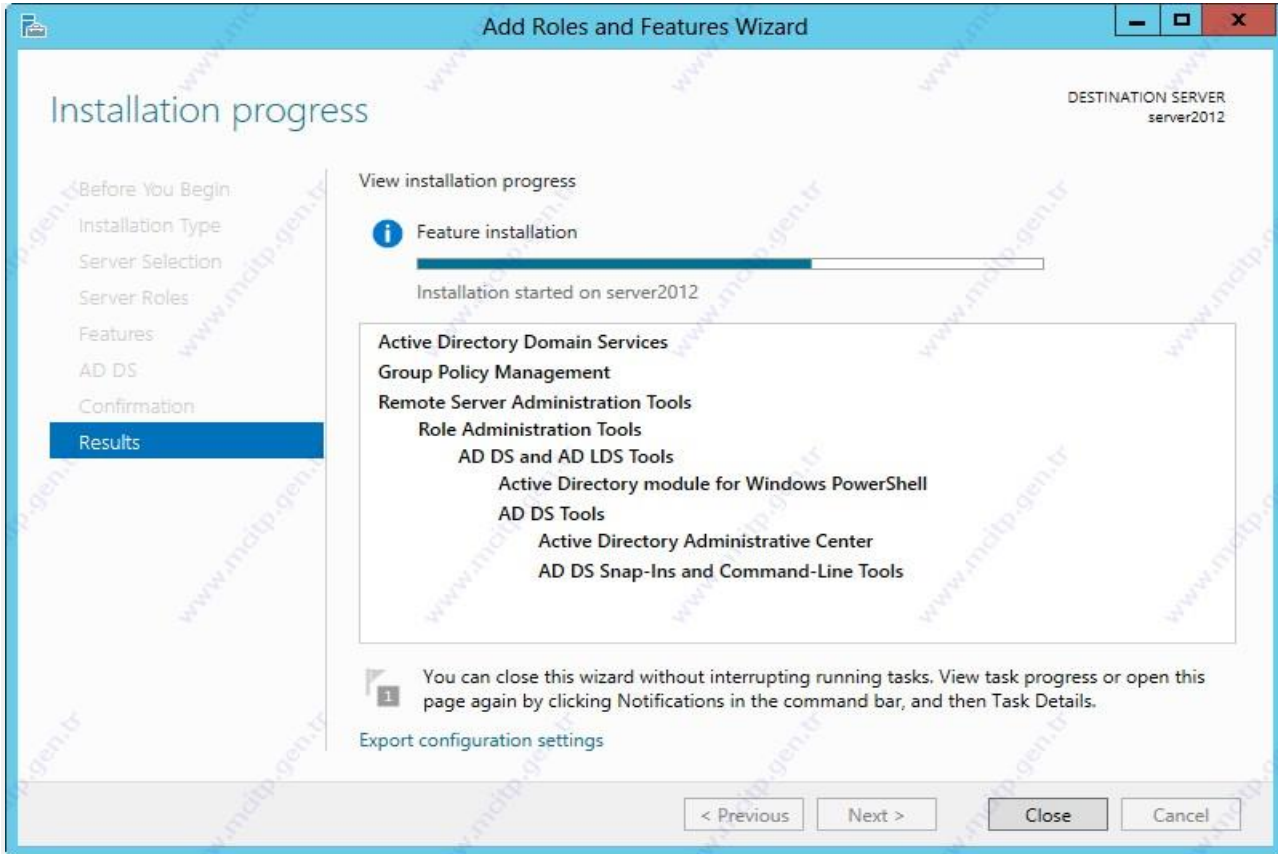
Add Roles and Features Wizard

Installation progress

DESTINATION SERVER
server2012

Before You Begin
Installation Type
Server Selection
Server Roles
Features
AD DS
Confirmation
Results

View installation progress

Feature installation

Installation started on server2012

Active Directory Domain Services
Group Policy Management
Remote Server Administration Tools
Role Administration Tools
AD DS and AD LDS Tools
Active Directory module for Windows PowerShell
AD DS Tools
Active Directory Administrative Center
AD DS Snap-Ins and Command-Line Tools

1

You can close this wizard without interrupting running tasks. View task progress or open this page again by clicking Notifications in the command bar, and then Task Details.

Export configuration settings

< Previous
Next >
Close
Cancel

www.mcitp.gen.tr